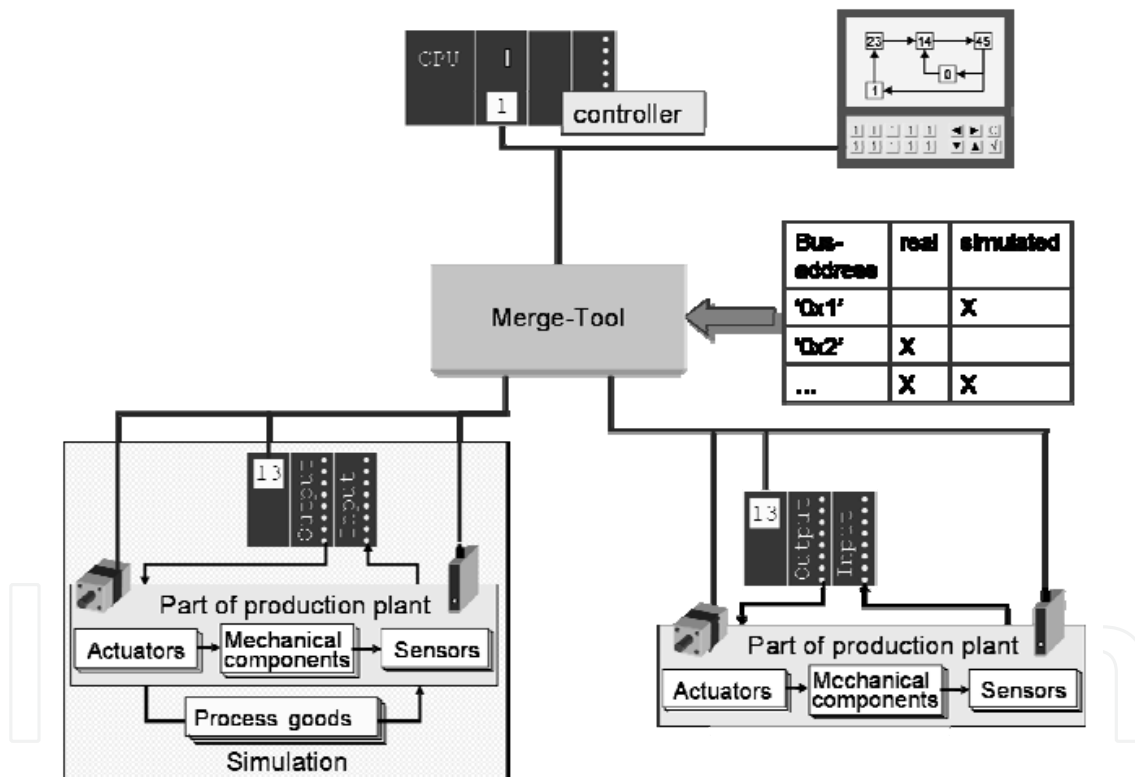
CPU
I
1
controller

23
14
45
0
1

| Bus-address | real | simulated |
|---|---|---|
| '0x1' | | X |
| '0x2' | X | |
| ... | X | X |

Merge-Tool

13
Output
Input

Part of production plant
Actuators
Mechanical components
Sensors
Process goods
Simulation

13
Output
Input

Part of production plant
Actuators
Mcchanical components
Sensors